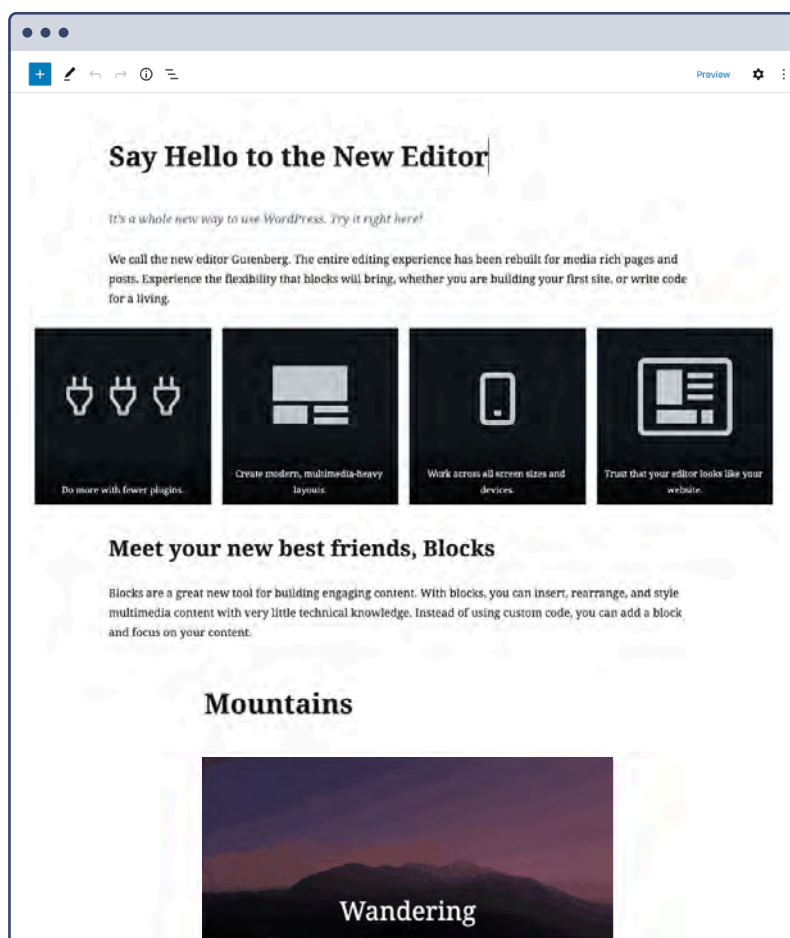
Preview

Say Hello to the New Editor

It's a whole new way to use WordPress. Try it right here!

We call the new editor Gutenberg. The entire editing experience has been rebuilt for media rich pages and posts. Experience the flexibility that blocks will bring, whether you are building your first site, or write code for a living.

Do more with fewer plugins.

Create modern, multimedia-heavy layouts.

Work across all screen sizes and devices.

Trust that your editor looks like your website.

Meet your new best friends, Blocks

Blocks are a great new tool for building engaging content. With blocks, you can insert, rearrange, and style multimedia content with very little technical knowledge. Instead of using custom code, you can add a block and focus on your content.

Mountains

Wandering